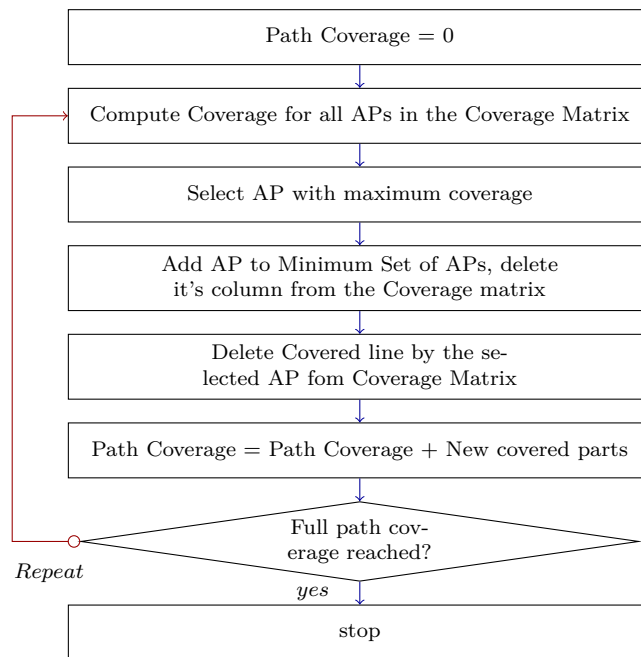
Path Coverage = 0

Compute Coverage for all APs in the Coverage Matrix

Select AP with maximum coverage

Add AP to Minimum Set of APs, delete it's column from the Coverage matrix

Delete Covered line by the selected AP fom Coverage Matrix

Path Coverage = Path Coverage + New covered parts

Full path coverage reached?

Repeat

yes

stop